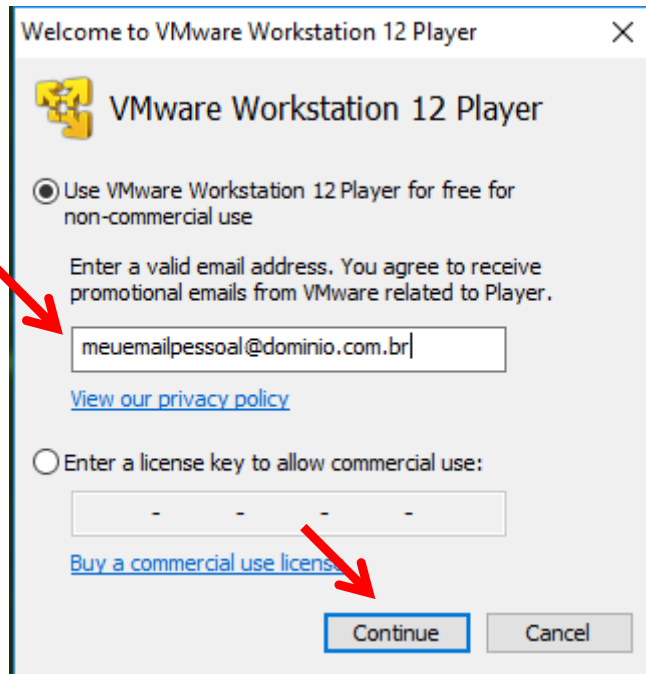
Welcome to VMware Workstation 12 Player

VMware Workstation 12 Player

Use VMware Workstation 12 Player for free for non-commercial use

Enter a valid email address. You agree to receive promotional emails from VMware related to Player.

meuemailpessoal@dominio.com.br

View our privacy policy

Enter a license key to allow commercial use:

- - - -

Buy a commercial use licens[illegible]

Continue

Cancel